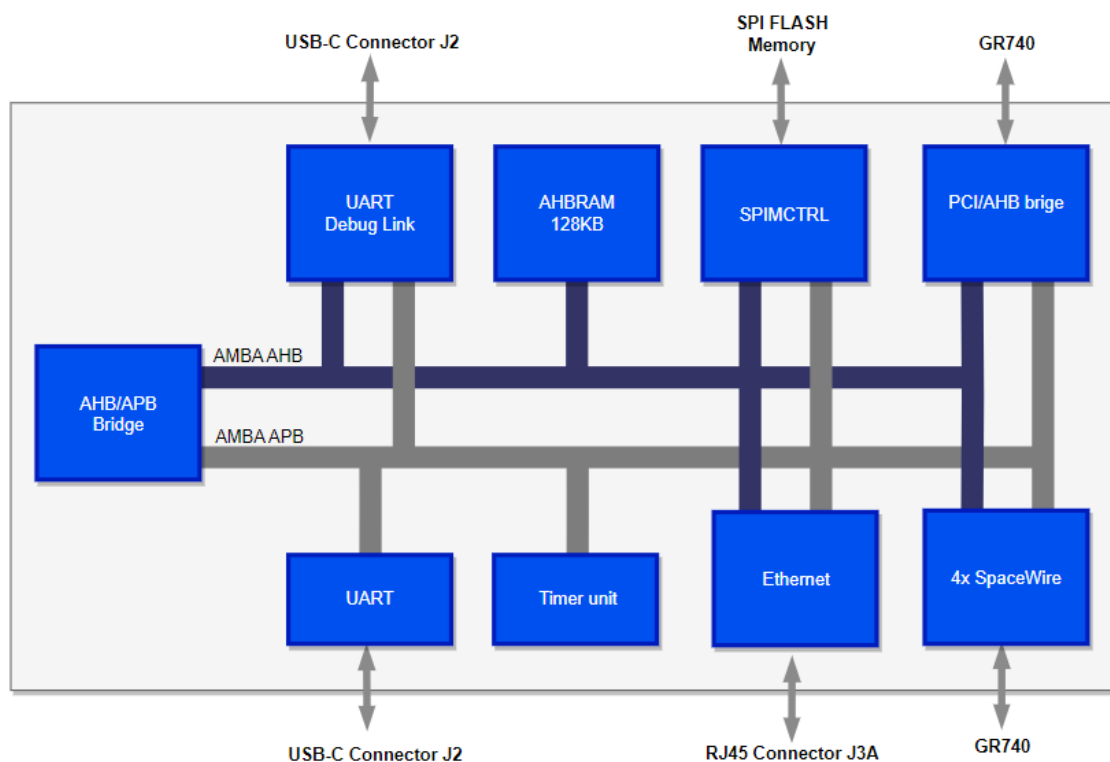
USB-C Connector J2

SPI FLASH
Memory

GR740

UART
Debug Link

AHBRAM
128KB

SPIMCTRL

PCI/AHB brige

AMBA AHB

AHB/APB
Bridge

AMBA APB

UART

Timer unit

Ethernet

4x SpaceWire

USB-C Connector J2

RJ45 Connector J3A

GR740